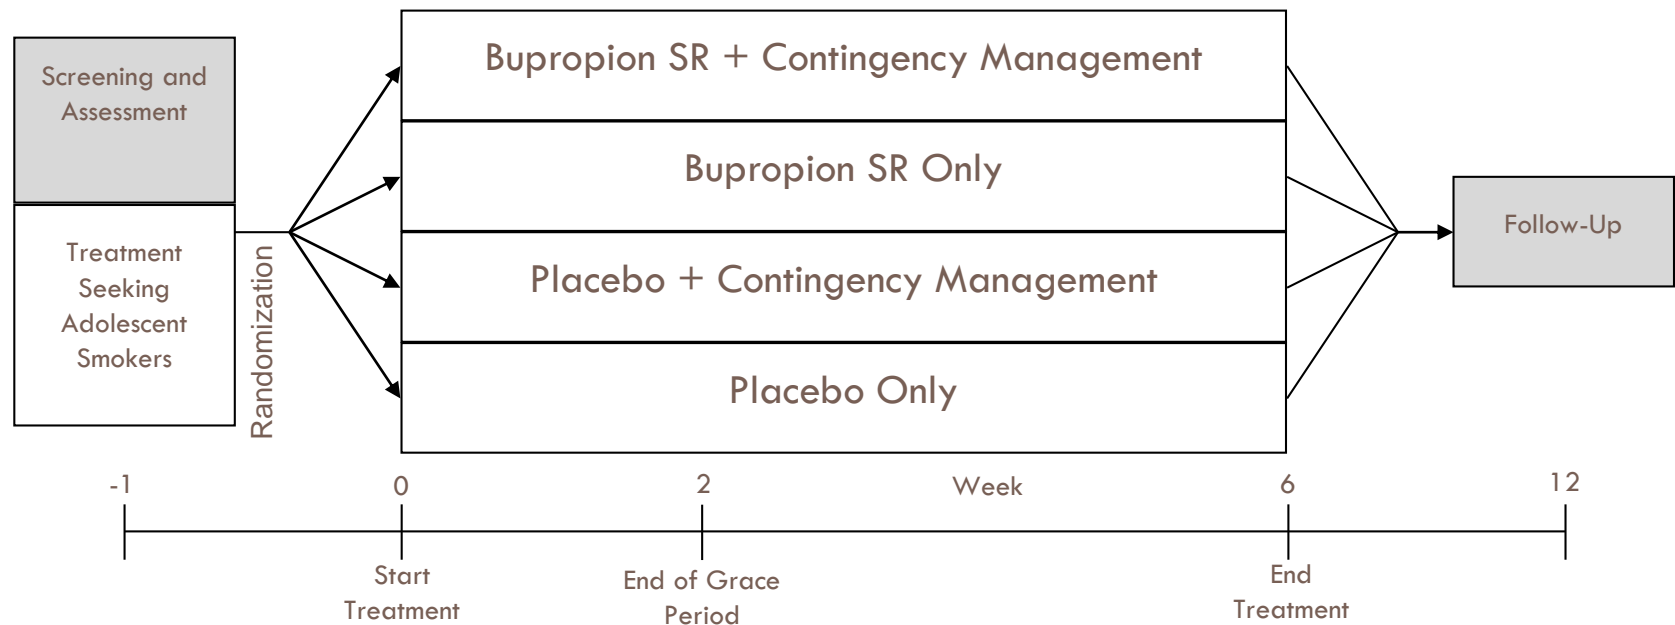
Screening and Assessment

Treatment Seeking Adolescent Smokers

Randomization

Bupropion SR + Contingency Management

Bupropion SR Only

Placebo + Contingency Management

Placebo Only

Follow-Up

-1

0

2

Week

6

12

Start Treatment

End of Grace Period

End Treatment